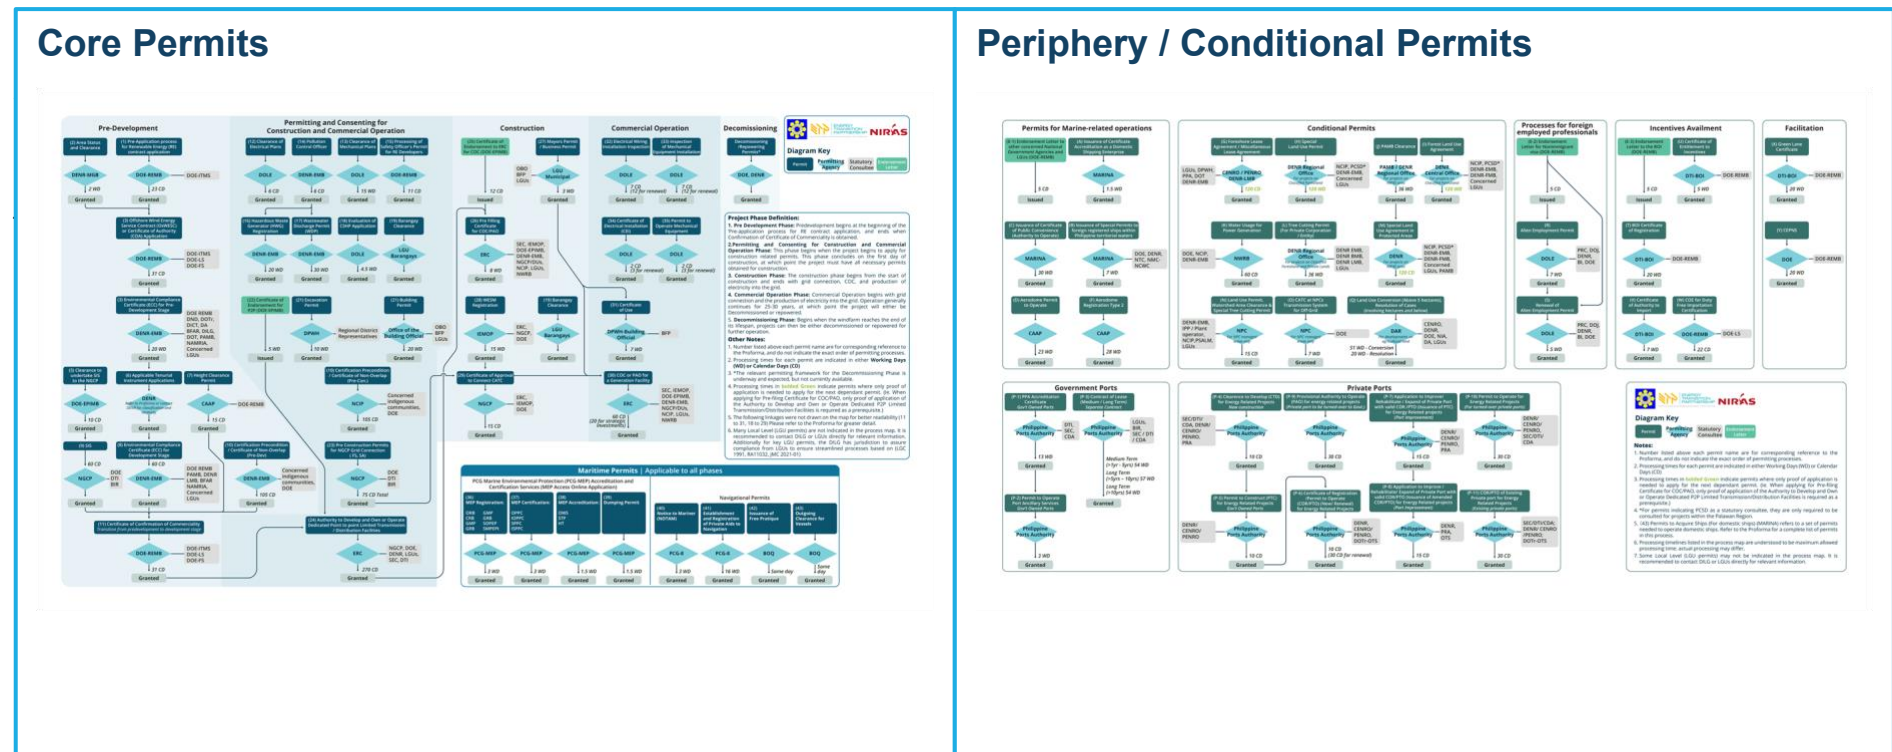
Core Permits

Pre-Development

Permitting and Consenting for Construction and Commercial Operation

Construction

Commercial Operation

Decommissioning

NIRAS

Diagram Key

Project Phase Definition:

Other Notes:

Maritime Permits | Applicable to all phases

Navigational Permits

Periphery / Conditional Permits

Permits for Marine-related operations

Conditional Permits

Processes for foreign employed professionals

Incentives Availment

Facilitation

Government Ports

Private Ports

NIRAS

Diagram Key

Notes: